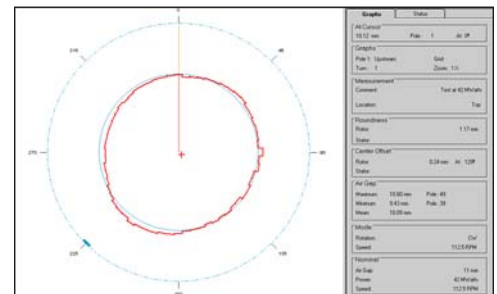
0

45

90

135

180

225

270

315

Graphs | Status

At Cursor
10.12 mm Pole 1 At 0°

Graphs
Pole 1: Upstream Grid
Turn 1 Zoom 1:1

Measurement
Comment Test at 42 MWatts
Location Top

Roundness
Value 1.17 mm
State

Center Offset
Value 0.34 mm At 128°
State

Air Gap
Maximum 10.60 mm Pole 48
Minimum 9.43 mm Pole 38
Mean 10.05 mm

Mode
Rotation CW
Speed 112.5 RPM

Nominal
Air Gap 11 mm
Power 42 MWatts
Speed 112.5 RPM